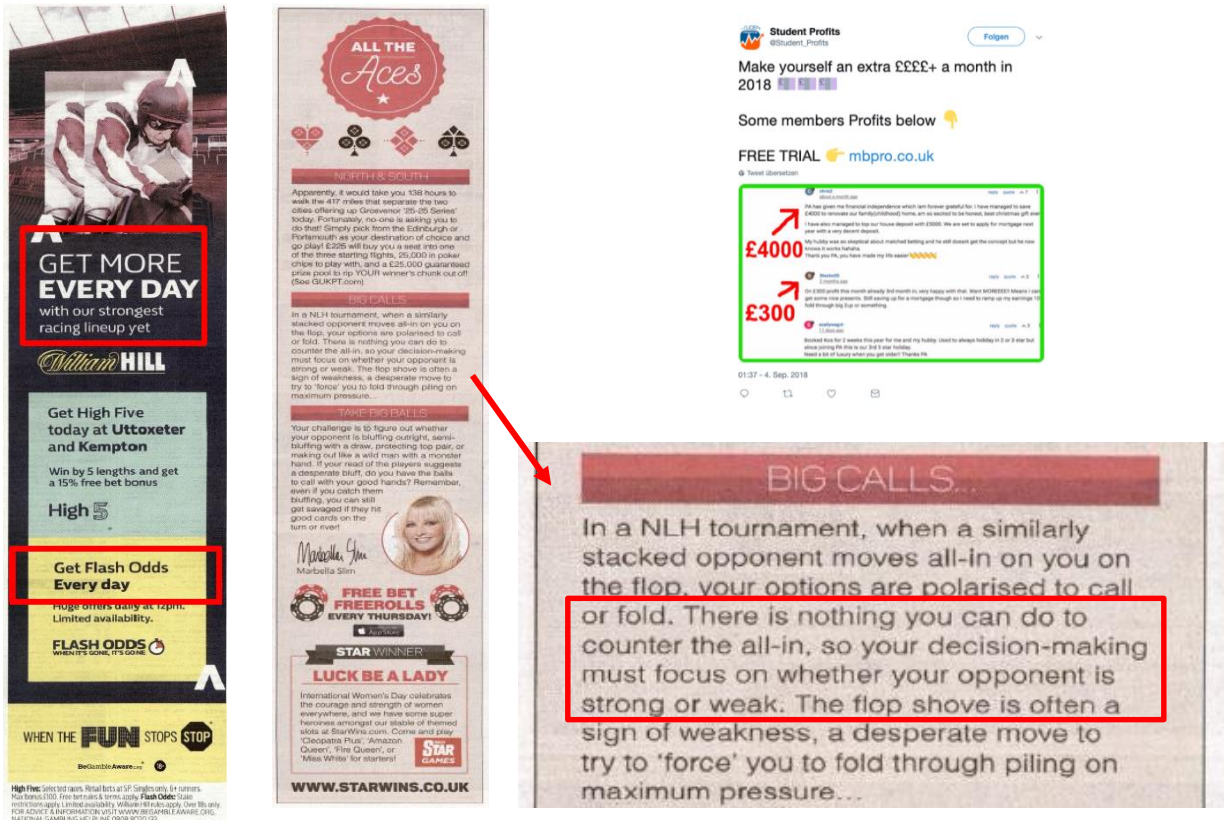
GET MORE EVERY DAY with our strongest racing lineup yet

William HILL

Get High Five today at Uttoxeter and Kempton

Win by 5 lengths and get a 15% free bet bonus

High 5

Get Flash Odds Every day

Huge offers daily at 12pm. Limited availability.

FLASH ODDS WHEN IT'S GONE, IT'S GONE

WHEN THE FUN STOPS STOP

BeGambleAware.org

High Five: Selected races. Retail bets at SP. Singles only. 6+ runners. Max bonus £100. Free bet rules & terms apply. Flash Odds: Stake restrictions apply. Limited availability. William Hill rules apply. Over 18s only. FOR ADVICE & INFORMATION VISIT WWW.BEGAMBLEAWARE.ORG. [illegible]

ALL THE Aces

NORTH & SOUTH

Apparently, it would take you 138 hours to walk the 417 miles that separate the two cities offering up Grosvenor '25-25 Series' today. Fortunately, no-one is asking you to do that! Simply pick from the Edinburgh or Portsmouth as your destination of choice and go play! £225 will buy you a seat into one of the three starting flights, 25,000 in poker chips to play with, and a £25,000 guaranteed prize pool to rip YOUR winner's chunk out of! (See GUKPT.com)

BIG CALLS...

In a NLH tournament, when a similarly stacked opponent moves all-in on you on the flop, your options are polarised to call or fold. There is nothing you can do to counter the all-in, so your decision-making must focus on whether your opponent is strong or weak. The flop shove is often a sign of weakness, a desperate move to try to 'force' you to fold through piling on maximum pressure...

TAKE BIG BALLS

Your challenge is to figure out whether your opponent is bluffing outright, semi-bluffing with a draw, protecting top pair, or making out like a wild man with a monster hand. If your read of the players suggests a desperate bluff, do you have the balls to call with your good hands? Remember, even if you catch them bluffing, you can still get savaged if they hit good cards on the turn or river!

Marbella Slim

Marbella Slim

FREE BET FREEROLLS EVERY THURSDAY!

App Store

STAR WINNER

LUCK BE A LADY

International Women's Day celebrates the courage and strength of women everywhere, and we have some super heroines amongst our stable of themed slots at StarWins.com. Come and play 'Cleopatra Plus', 'Amazon Queen', 'Fire Queen', or 'Miss White' for starters!

STAR GAMES

WWW.STARWINS.CO.UK

Student Profits
@Student_Profits

Folgen

Make yourself an extra ££££+ a month in 2018

Some members Profits below

FREE TRIAL mbpro.co.uk

Tweet übersetzen

£4000

£300

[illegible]

01:37 - 4. Sep. 2018

BIG CALLS...

In a NLH tournament, when a similarly stacked opponent moves all-in on you on the flop, your options are polarised to call or fold. There is nothing you can do to counter the all-in, so your decision-making must focus on whether your opponent is strong or weak. The flop shove is often a sign of weakness, a desperate move to try to 'force' you to fold through piling on maximum pressure...